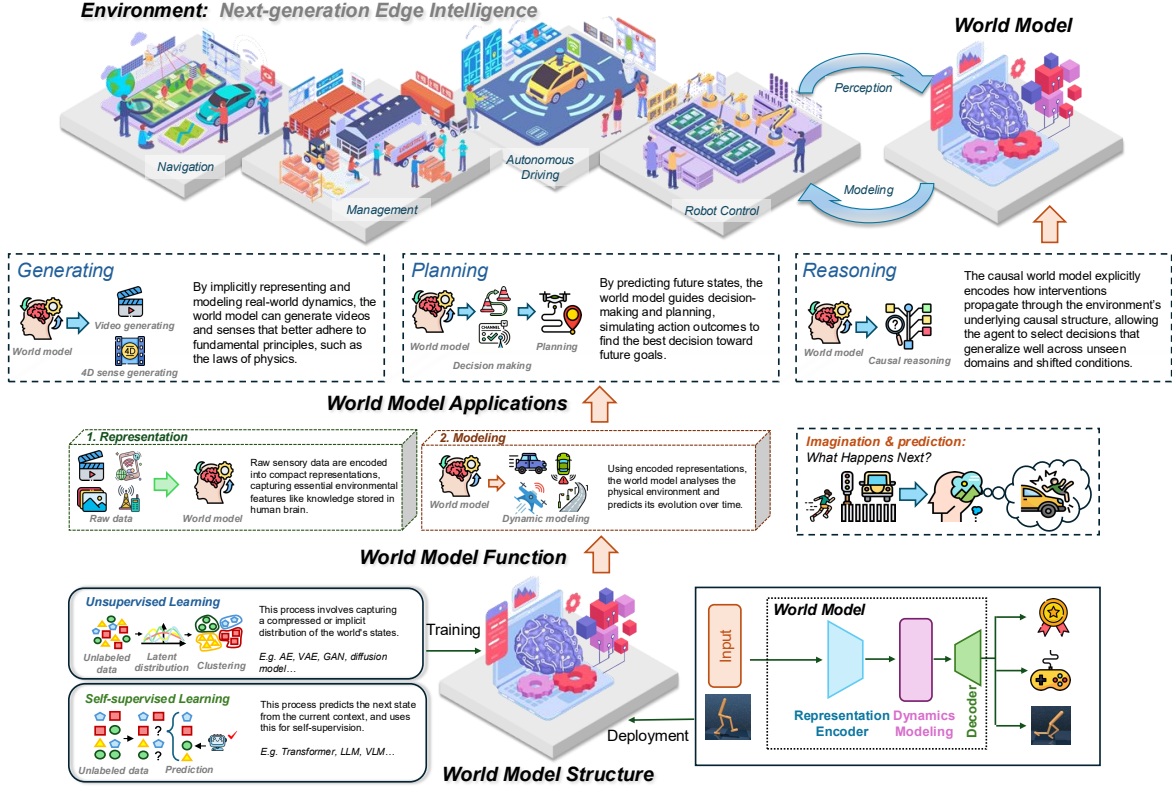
Environment: Next-generation Edge Intelligence

World Model

Perception

Modeling

Navigation

Management

Autonomous Driving

Robot Control

Generating

World model

Video generating

4D sense generating

By implicitly representing and modeling real-world dynamics, the world model can generate videos and senses that better adhere to fundamental principles, such as the laws of physics.

Planning

World model

Decision making

Planning

By predicting future states, the world model guides decision-making and planning, simulating action outcomes to find the best decision toward future goals.

Reasoning

World model

Causal reasoning

The causal world model explicitly encodes how interventions propagate through the environment's underlying causal structure, allowing the agent to select decisions that generalize well across unseen domains and shifted conditions.

World Model Applications

1. Representation

Raw data

World model

Raw sensory data are encoded into compact representations, capturing essential environmental features like knowledge stored in human brain.

2. Modeling

World model

Dynamic modeling

Using encoded representations, the world model analyses the physical environment and predicts its evolution over time.

Imagination & prediction:
What Happens Next?

World Model Function

Unsupervised Learning

Unlabeled data

Latent distribution

Clustering

This process involves capturing a compressed or implicit distribution of the world's states.

E.g. AE, VAE, GAN, diffusion model...

Self-supervised Learning

Unlabeled data

Prediction

This process predicts the next state from the current context, and uses this for self-supervision.

E.g. Transformer, LLM, VLM...

Training

Deployment

World Model Structure

World Model

Input

Representation Encoder

Dynamics Modeling

Decoder